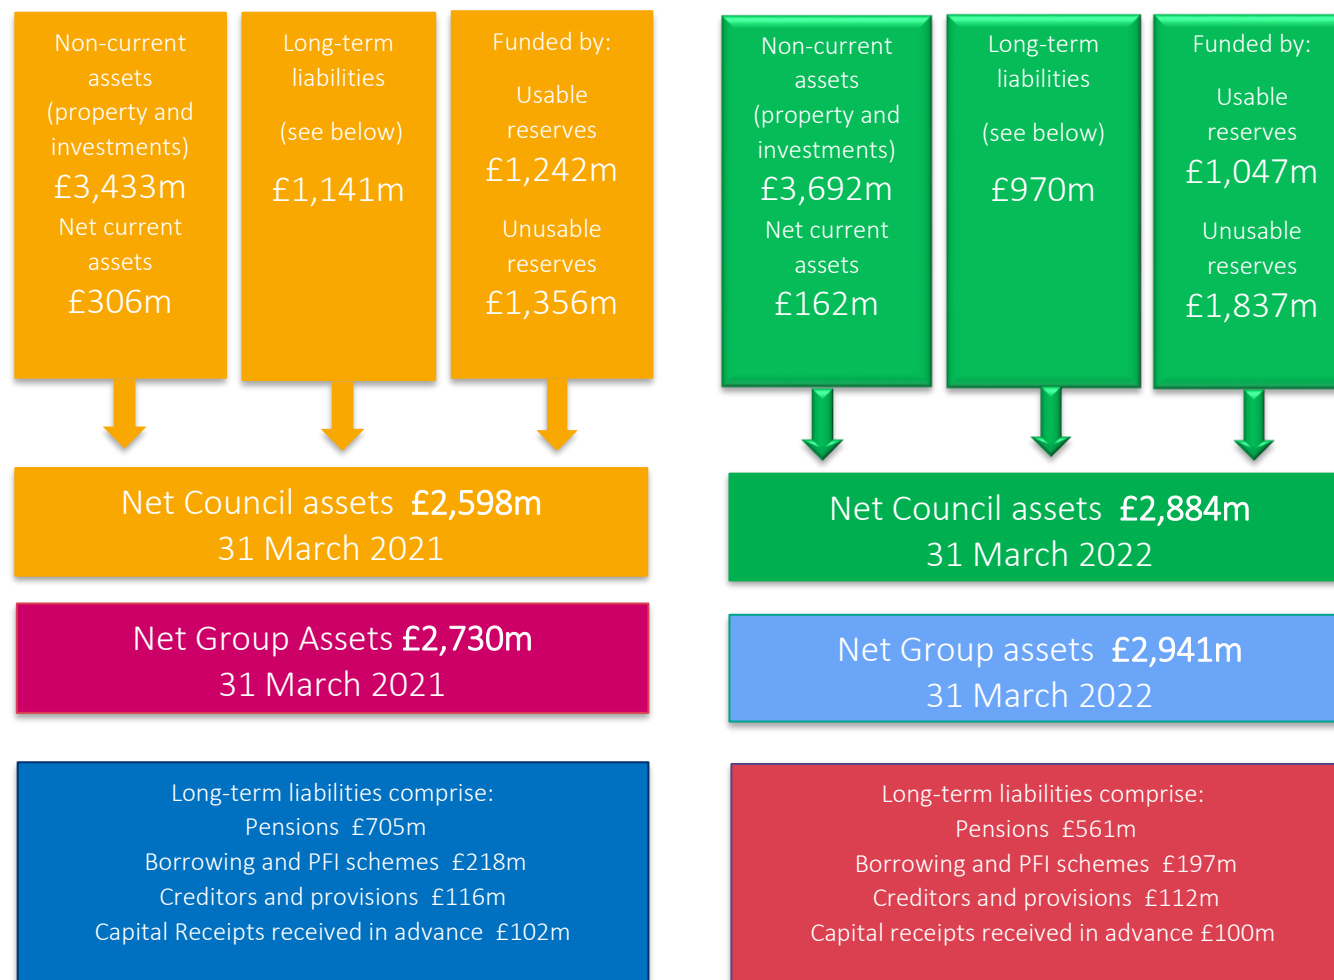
Non-current assets (property and investments)
£3,433m
Net current assets
£306m

Long-term liabilities
(see below)
£1,141m

Funded by:
Usable reserves
£1,242m
Unusable reserves
£1,356m

Net Council assets £2,598m
31 March 2021

Net Group Assets £2,730m
31 March 2021

Long-term liabilities comprise:
Pensions £705m
Borrowing and PFI schemes £218m
Creditors and provisions £116m
Capital Receipts received in advance £102m

Non-current assets (property and investments)
£3,692m
Net current assets
£162m

Long-term liabilities
(see below)
£970m

Funded by:
Usable reserves
£1,047m
Unusable reserves
£1,837m

Net Council assets £2,884m
31 March 2022

Net Group assets £2,941m
31 March 2022

Long-term liabilities comprise:
Pensions £561m
Borrowing and PFI schemes £197m
Creditors and provisions £112m
Capital receipts received in advance £100m